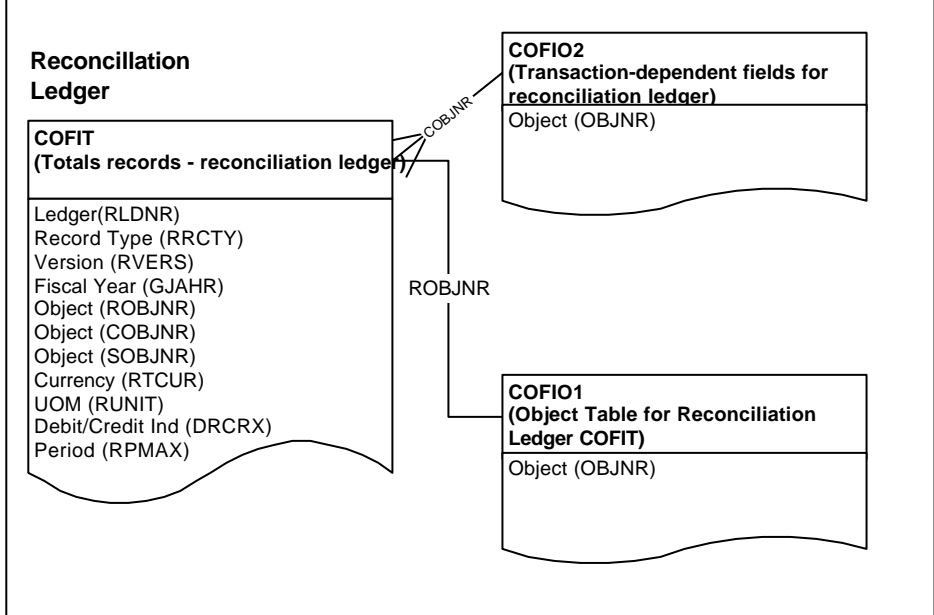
Reconcillation Ledger

COFIT
(Totals records - reconciliation ledger)

Ledger(RLDNR)
Record Type (RRCTY)
Version (RVERS)
Fiscal Year (GJAHR)
Object (ROBJNR)
Object (COBJNR)
Object (SOBJNR)
Currency (RTCUR)
UOM (RUNIT)
Debit/Credit Ind (DRCRX)
Period (RPMAX)

COBJNR

ROBJNR

COFIO2
(Transaction-dependent fields for reconciliation ledger)

Object (OBJNR)

COFIO1
(Object Table for Reconciliation Ledger COFIT)

Object (OBJNR)